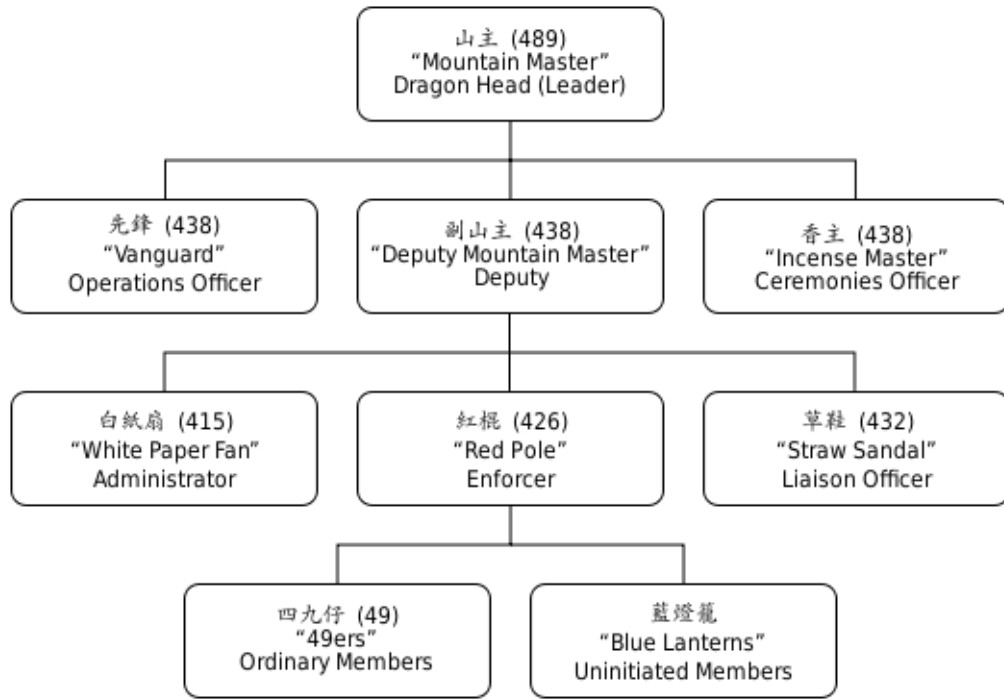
山主 (489)
“Mountain Master”
Dragon Head (Leader)

先鋒 (438)
“Vanguard”
Operations Officer

副山主 (438)
“Deputy Mountain Master”
Deputy

香主 (438)
“Incense Master”
Ceremonies Officer

白紙扇 (415)
“White Paper Fan”
Administrator

紅棍 (426)
“Red Pole”
Enforcer

草鞋 (432)
“Straw Sandal”
Liaison Officer

四九仔 (49)
“49ers”
Ordinary Members

藍燈籠
“Blue Lanterns”
Uninitiated Members